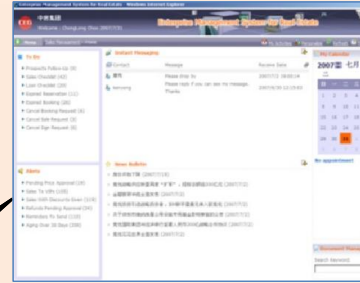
Enterprise Management System for Real Estate - Windows Internet Explorer

中原集团
Welcome : Dongjiang (Man 2007/09)

Enterprise Management System for Real Estate

Home | Take Management | Hide

To Do
Prospects Follow Up (8)
Sales Checklist (40)
Loan Checklist (20)
Expired Reservation (11)
Expired Booking (20)
Cancel Booking Request (6)
Cancel Sale Request (6)
Cancel Sign Request (6)

Alerts
Pending Price Approval (20)
Sales To VIPs (130)
Sales With Discounts Given (114)
Refunds Pending Approval (56)
Reminders Fix Send (110)
Aging Over 30 Days (200)

Instant Messaging
| Contact | Message | Receive Date |
|---|---|---|
| 蓝天 | Please Hold To | 2007/7/2 09:00:14 |
| Samsung | Please Hold. If you can see the message, Thanks | 2007/6/30 12:13:02 |

News Bulletin
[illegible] (2007/7/2)
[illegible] (2007/7/2)
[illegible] (2007/7/2)
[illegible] (2007/7/2)
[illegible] (2007/7/2)
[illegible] (2007/7/2)
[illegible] (2007/7/2)
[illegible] (2007/7/2)

My Calendar
2007年 七月

No appointment

Document Manager
Search Keyword